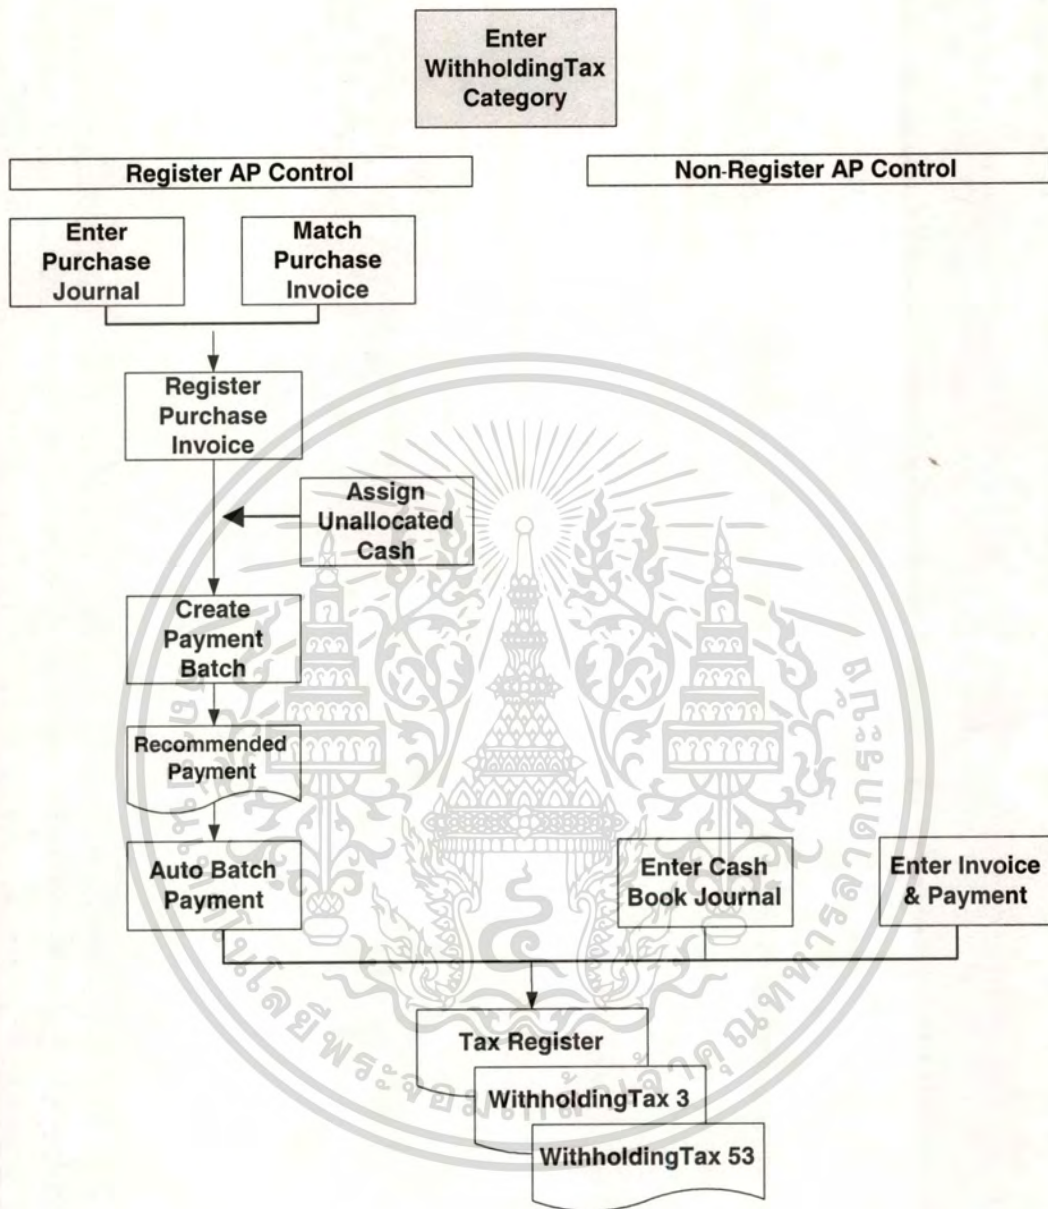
Enter WithholdingTax Category

Register AP Control

Non-Register AP Control

Enter Purchase Journal

Match Purchase Invoice

Register Purchase Invoice

Assign Unallocated Cash

Create Payment Batch

Recommended Payment

Auto Batch Payment

Enter Cash Book Journal

Enter Invoice & Payment

Tax Register

WithholdingTax 3

WithholdingTax 53